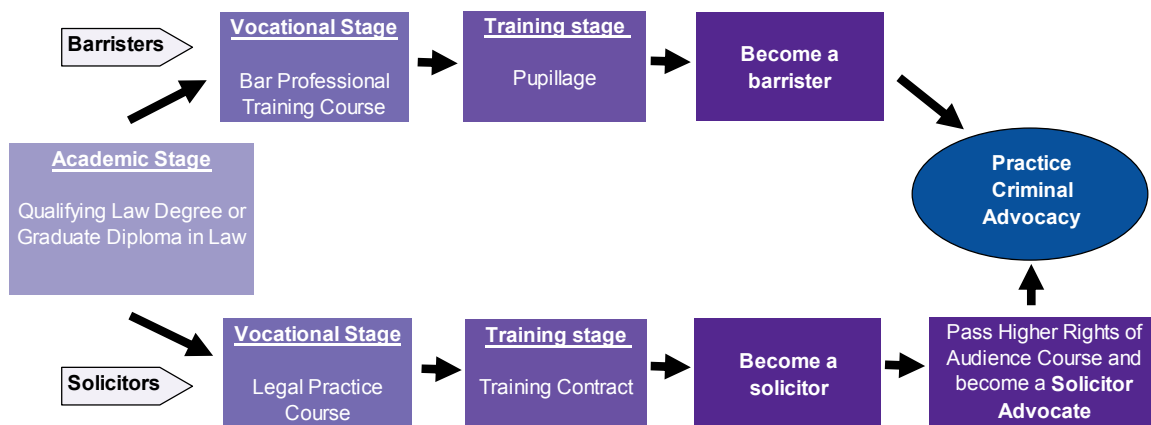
Barristers

Vocational Stage

Bar Professional Training Course

Training stage

Pupillage

Become a barrister

Academic Stage

Qualifying Law Degree or Graduate Diploma in Law

Practice Criminal Advocacy

Solicitors

Vocational Stage

Legal Practice Course

Training stage

Training Contract

Become a solicitor

Pass Higher Rights of Audience Course and become a Solicitor Advocate